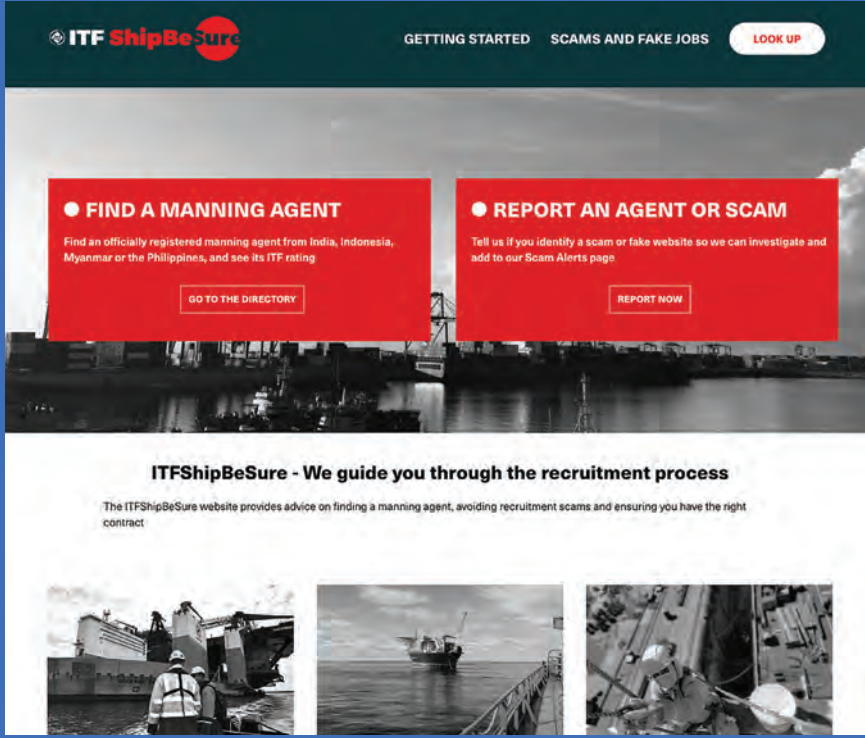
ITF ShipBeSure

GETTING STARTED SCAMS AND FAKE JOBS LOOK UP

FIND A MANNING AGENT

Find an officially registered manning agent from India, Indonesia, Myanmar or the Philippines, and see its ITF rating

GO TO THE DIRECTORY

REPORT AN AGENT OR SCAM

Tell us if you identify a scam or fake website so we can investigate and add to our Scam Alerts page

REPORT NOW

ITFShipBeSure - We guide you through the recruitment process

The ITFShipBeSure website provides advice on finding a manning agent, avoiding recruitment scams and ensuring you have the right contract